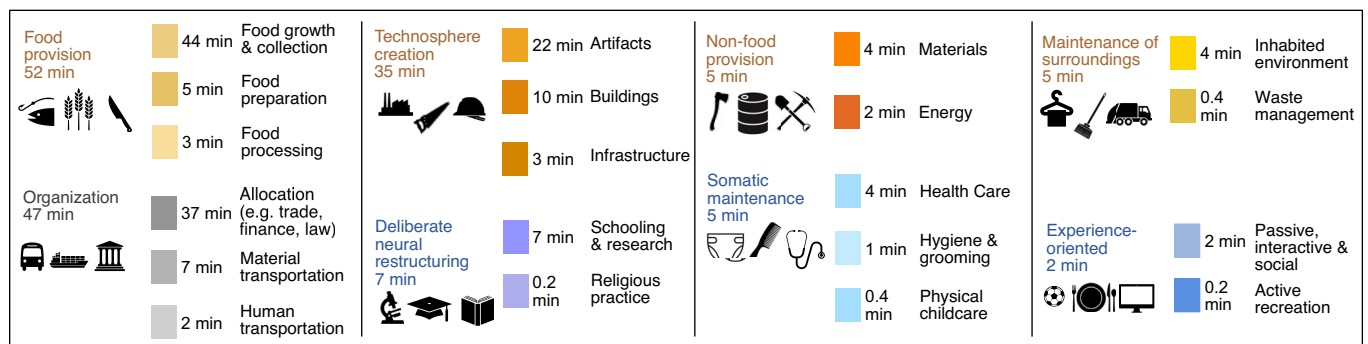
Food provision
52 min

44 min Food growth & collection

5 min Food preparation

3 min Food processing

Organization
47 min

37 min Allocation (e.g. trade, finance, law)

7 min Material transportation

2 min Human transportation

Technosphere creation
35 min

22 min Artifacts

10 min Buildings

3 min Infrastructure

Deliberate neural restructuring
7 min

7 min Schooling & research

0.2 min Religious practice

Non-food provision
5 min

4 min Materials

2 min Energy

Somatic maintenance
5 min

4 min Health Care

1 min Hygiene & grooming

0.4 min Physical childcare

Maintenance of surroundings
5 min

4 min Inhabited environment

0.4 min Waste management

Experience-oriented
2 min

2 min Passive, interactive & social

0.2 min Active recreation